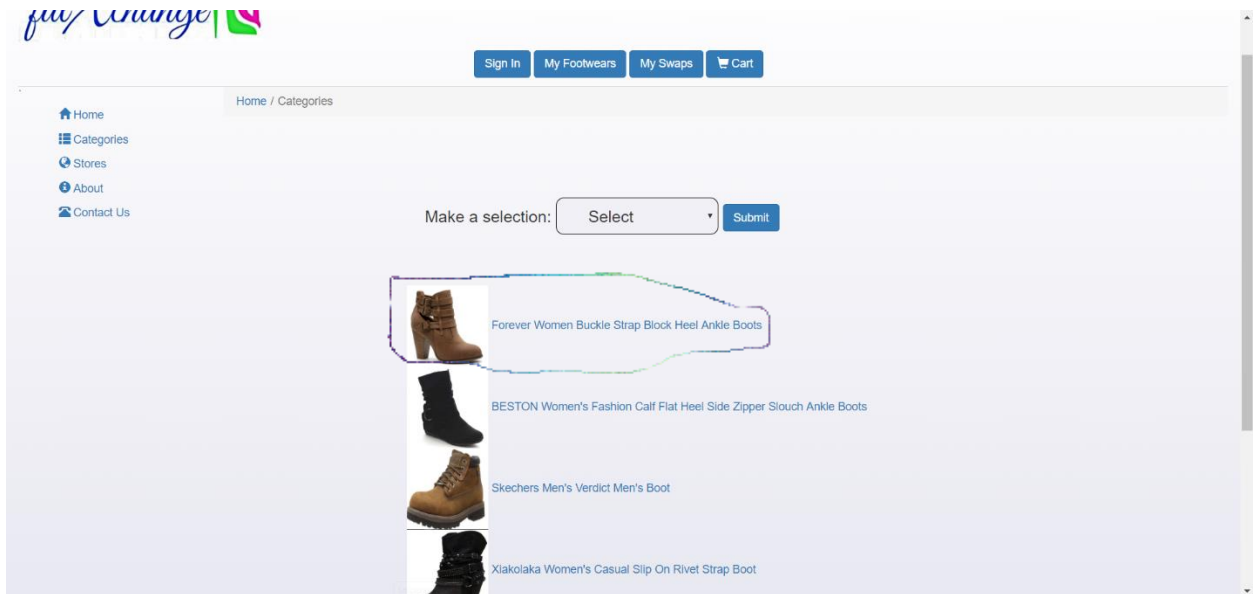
Sign In
My Footwears
My Swaps
Cart

Home
Categories
Stores
About
Contact Us

Home / Categories

Make a selection: Select Submit

Forever Women Buckle Strap Block Heel Ankle Boots

BESTON Women's Fashion Calf Flat Heel Side Zipper Slouch Ankle Boots

Skechers Men's Verdict Men's Boot

Xiakolaka Women's Casual Slip On Rivet Strap Boot